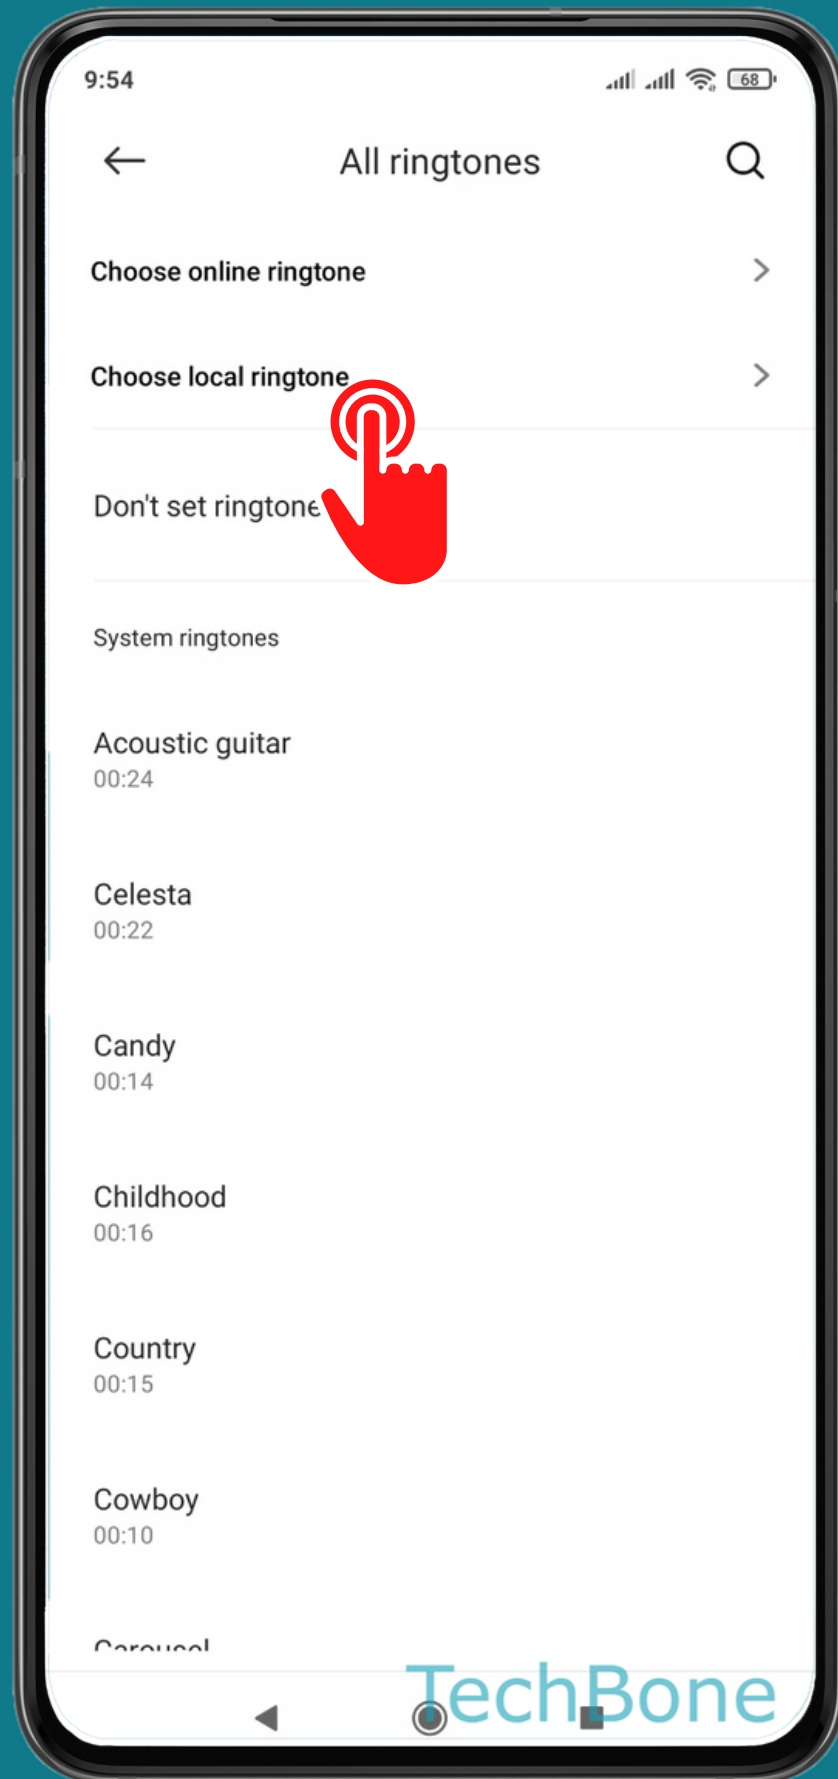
9:54

68

All ringtones

Choose online ringtone

Choose local ringtone

Don't set ringtone

System ringtones

Acoustic guitar
00:24

Celesta
00:22

Candy
00:14

Childhood
00:16

Country
00:15

Cowboy
00:10

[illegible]

TechBone